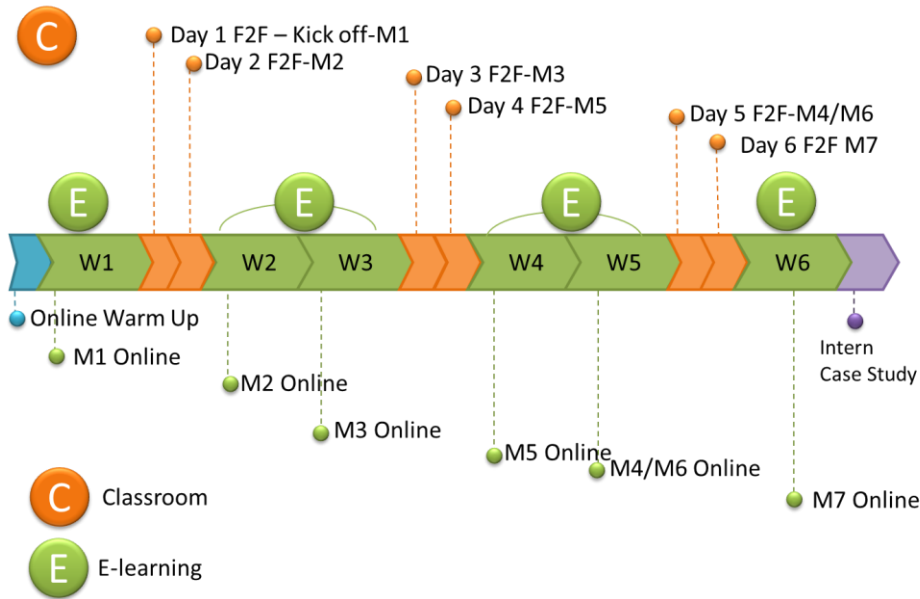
C

Day 1 F2F – Kick off-M1

Day 2 F2F-M2

Day 3 F2F-M3

Day 4 F2F-M5

Day 5 F2F-M4/M6

Day 6 F2F M7

E

E

E

E

W1

W2

W3

W4

W5

W6

Online Warm Up

M1 Online

M2 Online

M3 Online

M5 Online

M4/M6 Online

M7 Online

Intern Case Study

C Classroom

E E-learning